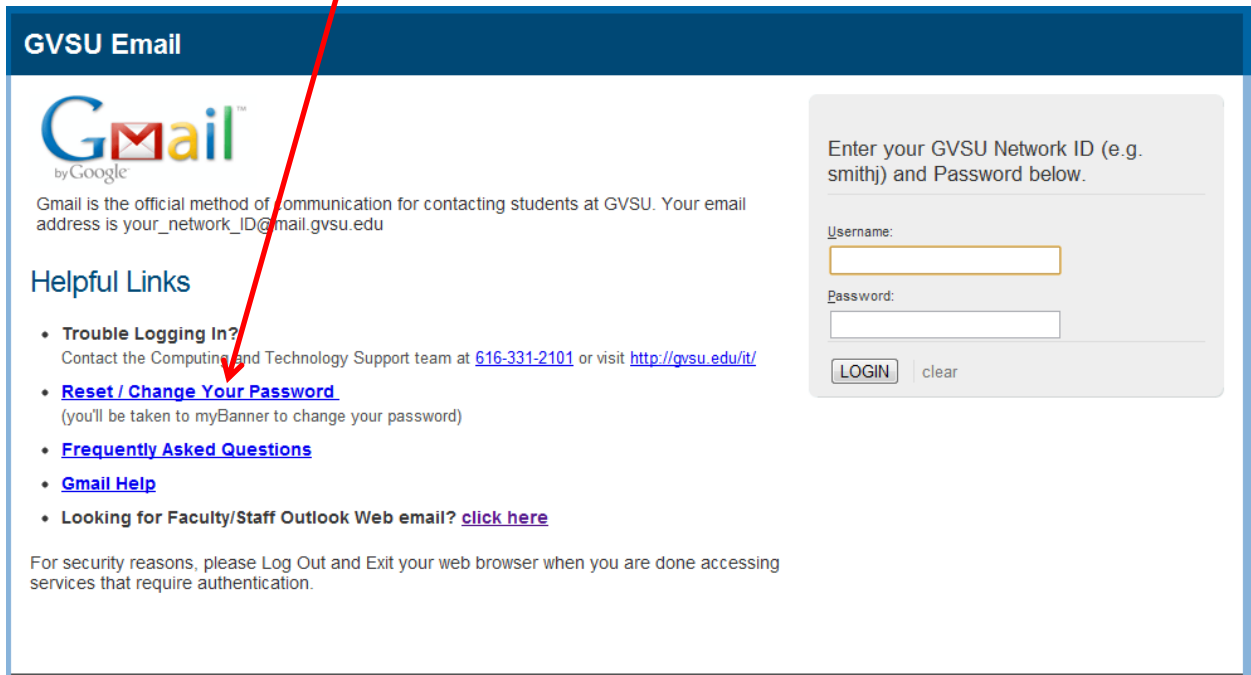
GVSU Email

Gmail™ by Google

Gmail is the official method of communication for contacting students at GVSU. Your email address is your_network_ID@mail.gvsu.edu

Helpful Links

- Trouble Logging In?
Contact the Computing and Technology Support team at 616-331-2101 or visit http://gvsu.edu/it/
- Reset / Change Your Password
(you'll be taken to myBanner to change your password)
- Frequently Asked Questions
- Gmail Help
- Looking for Faculty/Staff Outlook Web email? click here

For security reasons, please Log Out and Exit your web browser when you are done accessing services that require authentication.

Enter your GVSU Network ID (e.g. smithj) and Password below.

Username:

Password:

LOGIN clear